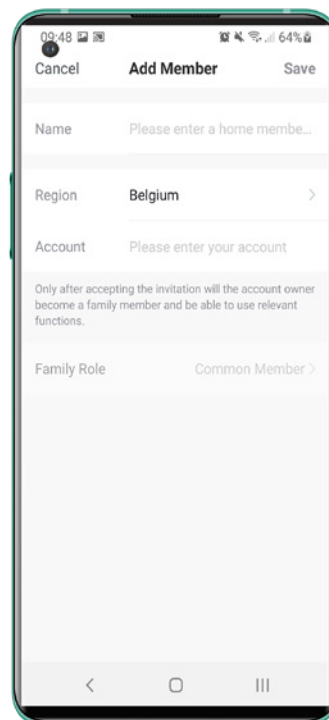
09:48

64%

Cancel

Add Member

Save

Name

Please enter a home membe...

Region

Belgium

>

Account

Please enter your account

Only after accepting the invitation will the account owner become a family member and be able to use relevant functions.

Family Role

Common Member >